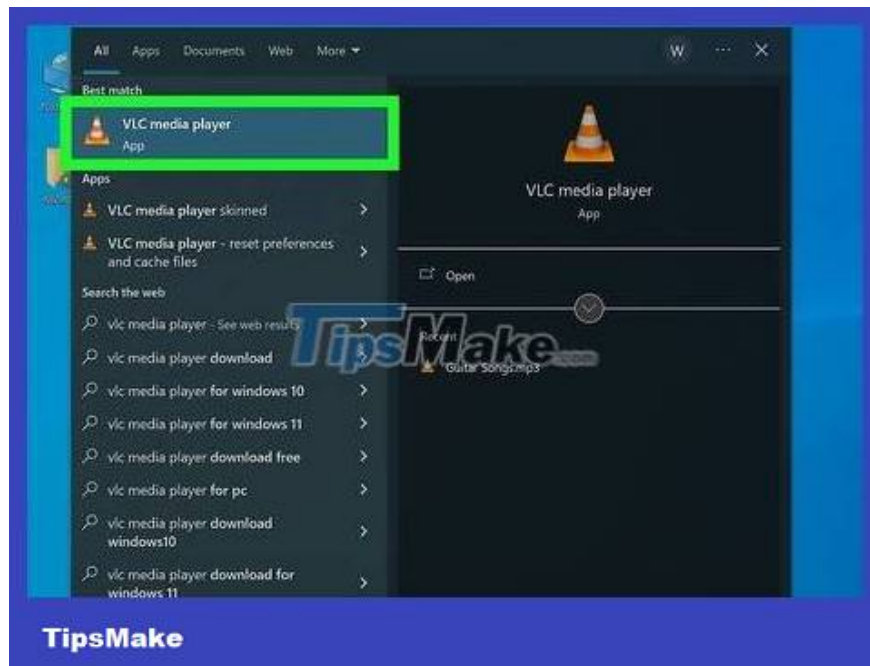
All Apps Documents Web More

W ··· ✕

Best match

VLC media player
App

Apps

VLC media player skinned

VLC media player - reset preferences and cache files

Search the web

vlc media player - See web results

vlc media player download

vlc media player for windows 10

vlc media player for windows 11

vlc media player download free

vlc media player for pc

vlc media player download windows10

vlc media player download for windows 11

VLC media player
App

Open

Recent

Guitar Songs.mp3

TipsMake.com

TipsMake